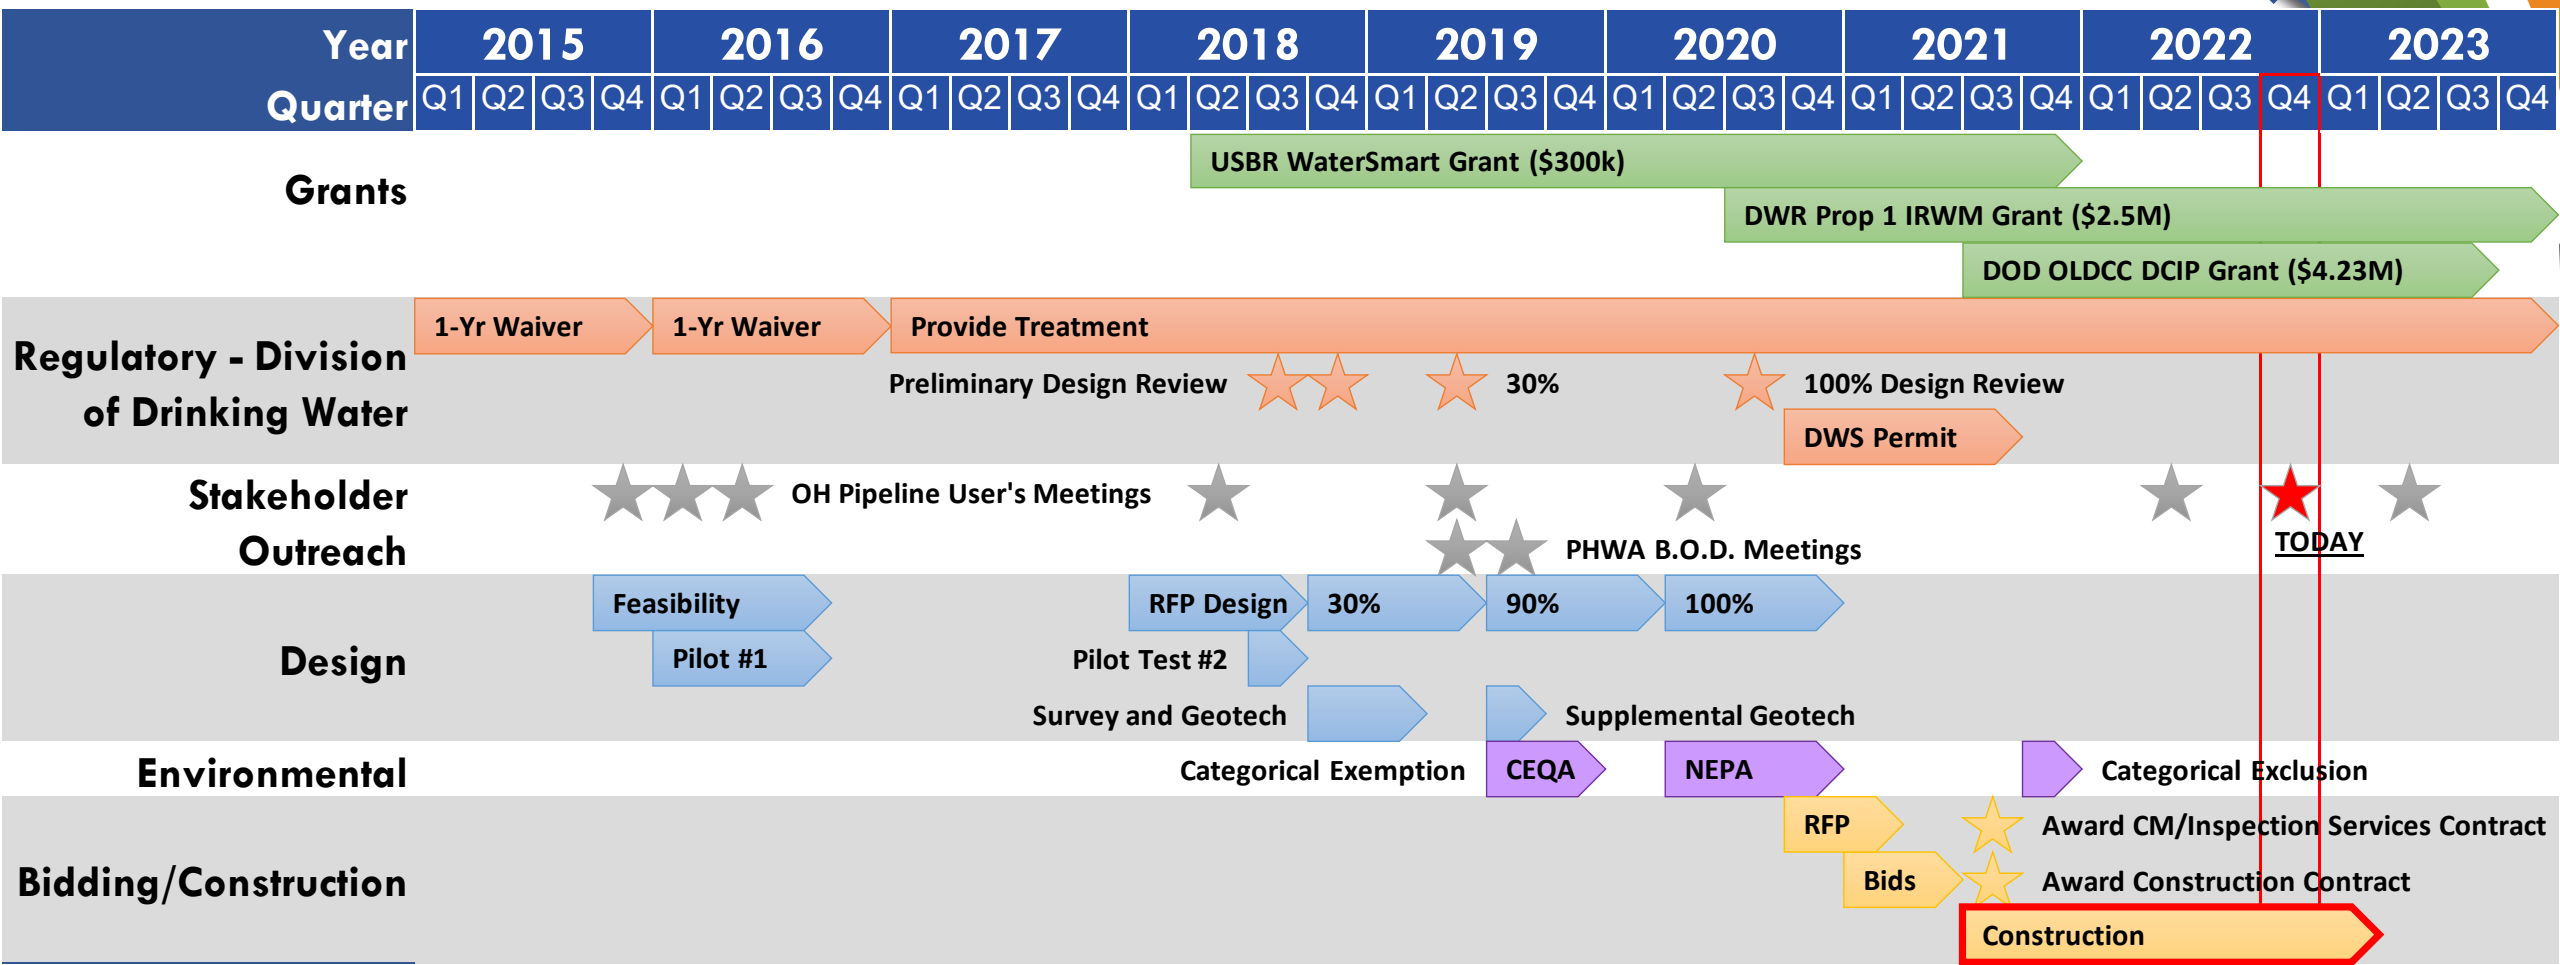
| Year | 2015 | | | | 2016 | | | | 2017 | | | | 2018 | | | | 2019 | | | | 2020 | | | | 2021 | | | | 2022 | | | | 2023 | | | |
|---|---|---|---|---|---|---|---|---|---|---|---|---|---|---|---|---|---|---|---|---|---|---|---|---|---|---|---|---|---|---|---|---|---|---|---|---|
| Quarter | Q1 | Q2 | Q3 | Q4 | Q1 | Q2 | Q3 | Q4 | Q1 | Q2 | Q3 | Q4 | Q1 | Q2 | Q3 | Q4 | Q1 | Q2 | Q3 | Q4 | Q1 | Q2 | Q3 | Q4 | Q1 | Q2 | Q3 | Q4 | Q1 | Q2 | Q3 | Q4 | Q1 | Q2 | Q3 | Q4 |

Grants
USBR WaterSmart Grant ($300k)
DWR Prop 1 IRWM Grant ($2.5M)
DOD OLDCC DCIP Grant ($4.23M)

Regulatory - Division of Drinking Water
1-Yr Waiver
1-Yr Waiver
Provide Treatment
Preliminary Design Review
30%
100% Design Review
DWS Permit

Stakeholder Outreach
OH Pipeline User's Meetings
PHWA B.O.D. Meetings
TODAY

Design
Feasibility
Pilot #1
RFP Design
30%
90%
100%
Pilot Test #2
Survey and Geotech
Supplemental Geotech

Environmental
Categorical Exemption
CEQA
NEPA
Categorical Exclusion

Bidding/Construction
RFP
Award CM/Inspection Services Contract
Bids
Award Construction Contract
Construction